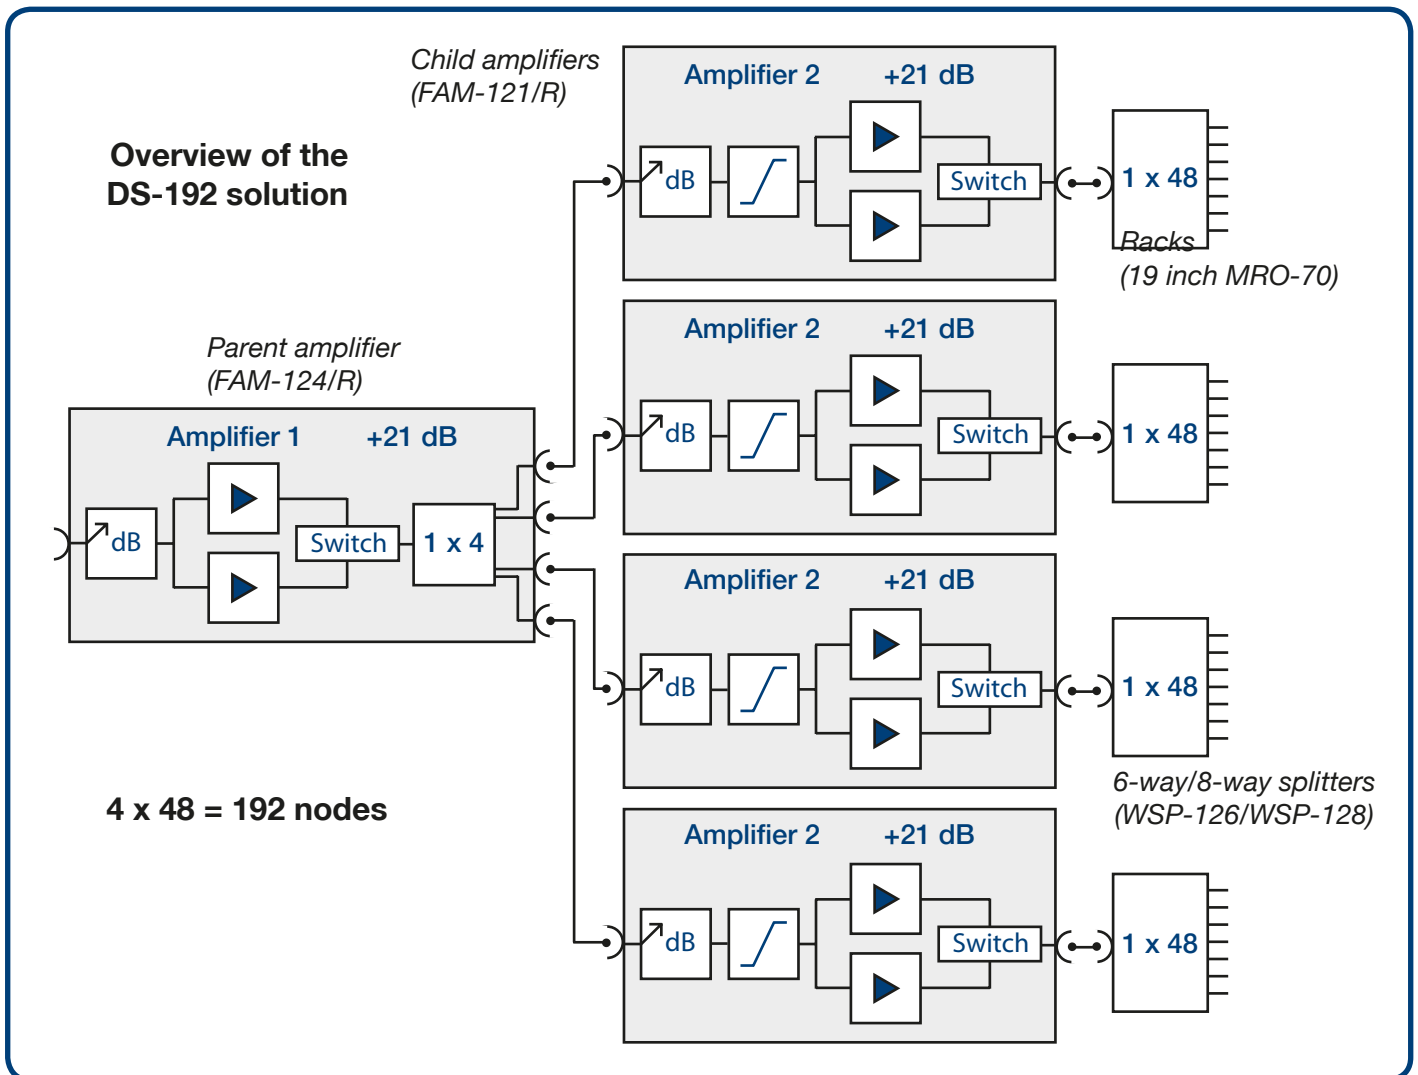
Child amplifiers
(FAM-121/R)

Overview of the
DS-192 solution

Amplifier 2 +21 dB

dB

Switch

1 x 48

Racks
(19 inch MRO-70)

Parent amplifier
(FAM-124/R)

Amplifier 1 +21 dB

dB

Switch

1 x 4

Amplifier 2 +21 dB

dB

Switch

1 x 48

Amplifier 2 +21 dB

dB

Switch

1 x 48

6-way/8-way splitters
(WSP-126/WSP-128)

4 x 48 = 192 nodes

Amplifier 2 +21 dB

dB

Switch

1 x 48